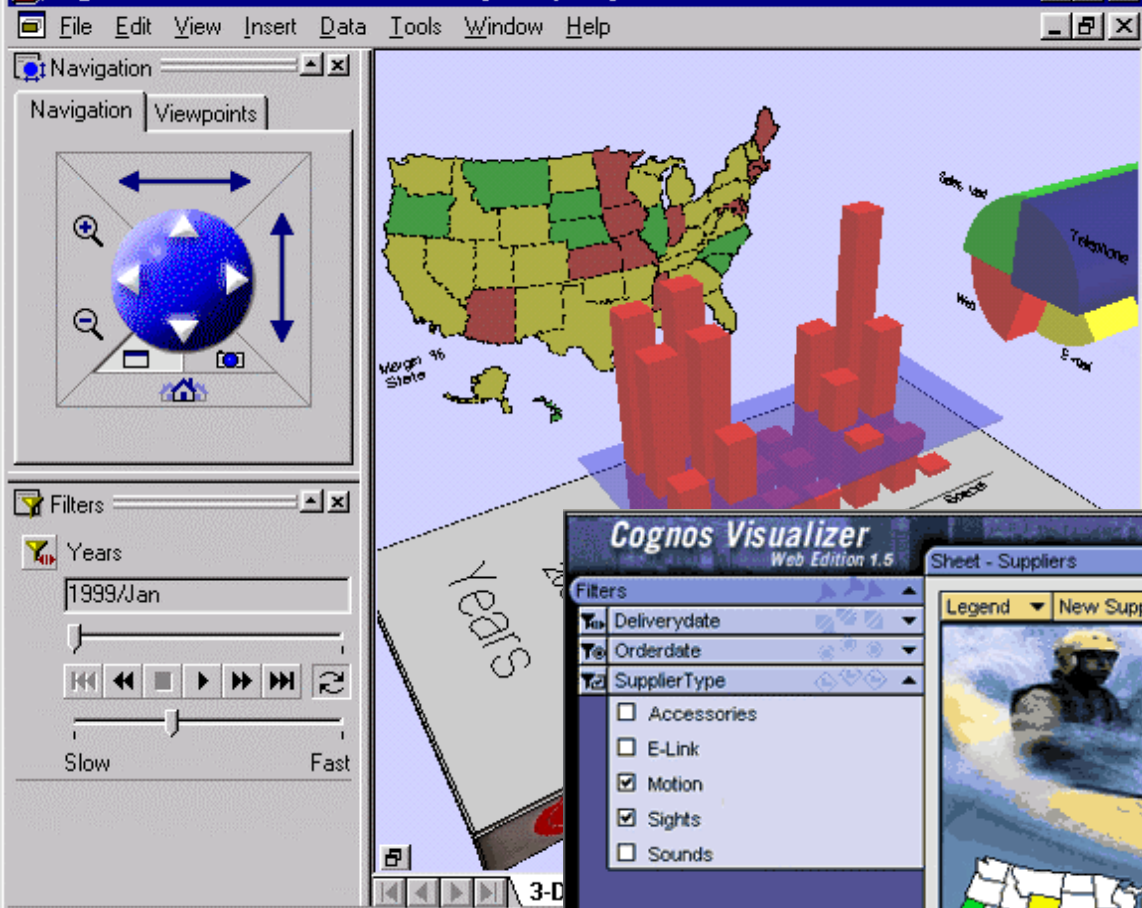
File Edit View Insert Data Tools Window Help

Navigation

Navigation Viewpoints

Filters

Years

1999/Jan

Slow Fast

Margin % State

Sales Vol

Telephone

Web

E-mail

Years

Cognos Visualizer
Web Edition 1.5

Filters

Deliverydate

Orderdate

SupplierType

Accessories

E-Link

Motion

Sights

Sounds

Sheet - Suppliers

Legend New Supp

3-D